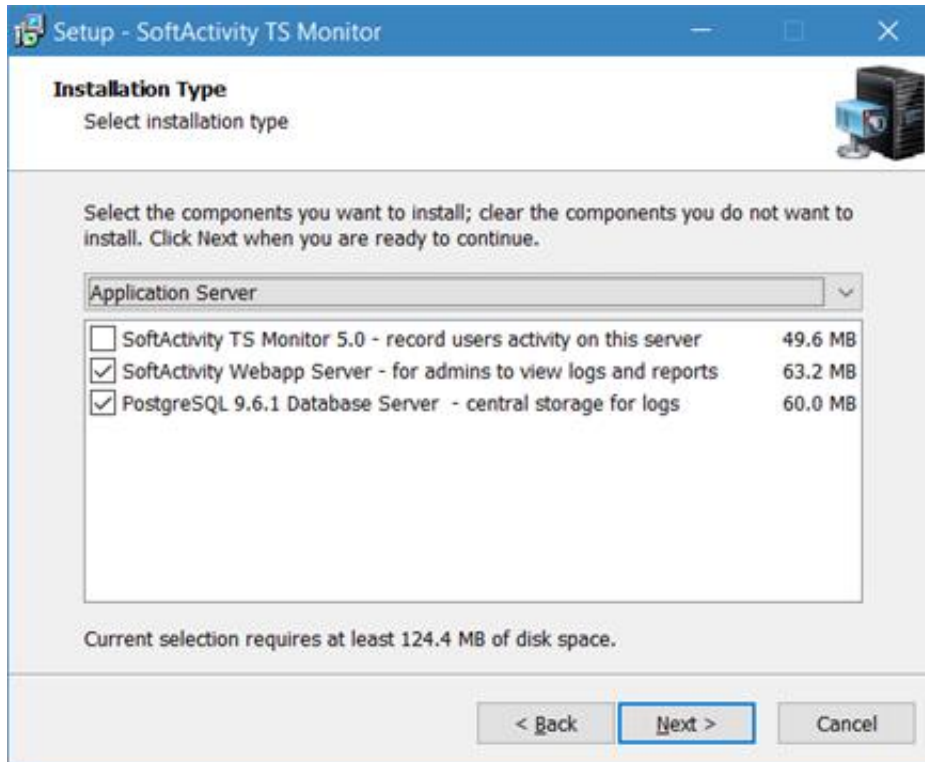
Setup - SoftActivity TS Monitor

Installation Type
Select installation type

Select the components you want to install; clear the components you do not want to install. Click Next when you are ready to continue.

Application Server

| | | |
|---|---|---|
| ☐ | SoftActivity TS Monitor 5.0 - record users activity on this server | 49.6 MB |
| ☑ | SoftActivity Webapp Server - for admins to view logs and reports | 63.2 MB |
| ☑ | PostgreSQL 9.6.1 Database Server - central storage for logs | 60.0 MB |

Current selection requires at least 124.4 MB of disk space.

< Back    Next >    Cancel